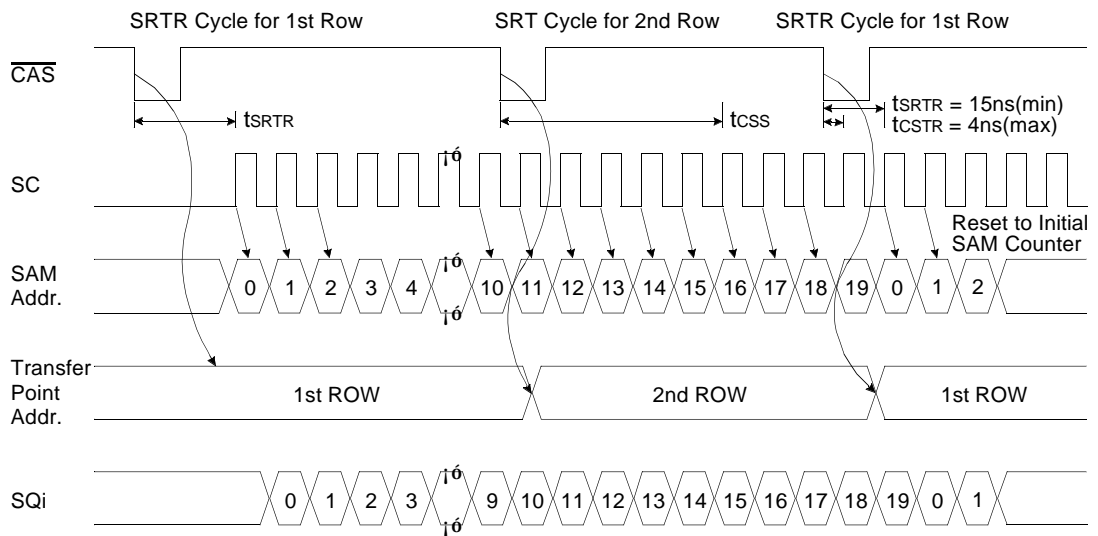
SRTR Cycle for 1st Row
SRT Cycle for 2nd Row
SRTR Cycle for 1st Row

$\overline{CAS}$

tSRTR
tCSS
tSRTR = 15ns(min)
tCSTR = 4ns(max)

SC

Reset to Initial SAM Counter

SAM Addr.

0 1 2 3 4 10 11 12 13 14 15 16 17 18 19 0 1 2

Transfer Point Addr.

1st ROW
2nd ROW
1st ROW

SQi

0 1 2 3 9 10 11 12 13 14 15 16 17 18 19 0 1